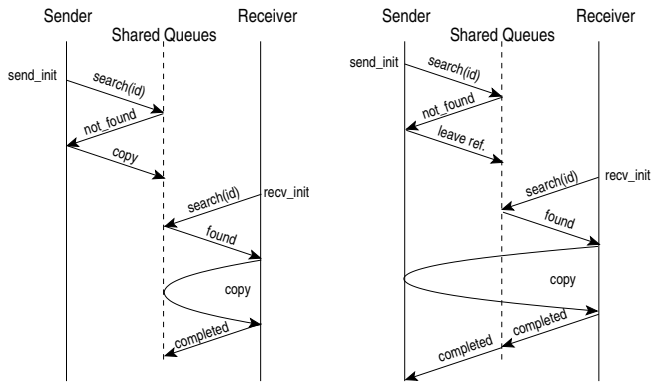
Sender
Shared Queues
Receiver
send_init
search(id)
not_found
copy
search(id)
recv_init
found
copy
completed

Sender
Shared Queues
Receiver
send_init
search(id)
not_found
leave ref.
search(id)
recv_init
found
copy
completed
completed